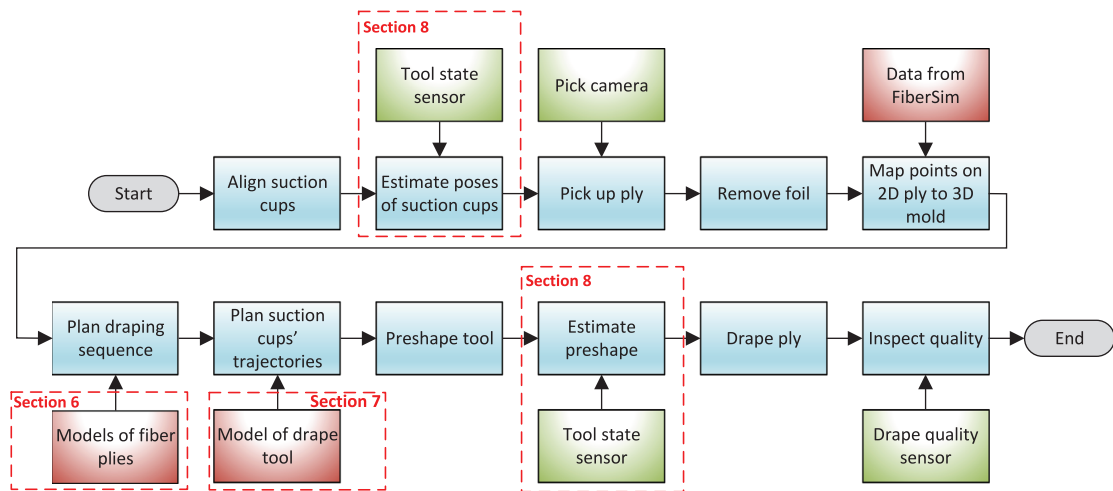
Section 8

Tool state sensor

Pick camera

Data from FiberSim

Start

Align suction cups

Estimate poses of suction cups

Pick up ply

Remove foil

Map points on 2D ply to 3D mold

Plan draping sequence

Plan suction cups' trajectories

Preshape tool

Section 8

Estimate preshape

Drape ply

Inspect quality

End

Section 6

Models of fiber plies

Section 7

Model of drape tool

Tool state sensor

Drape quality sensor